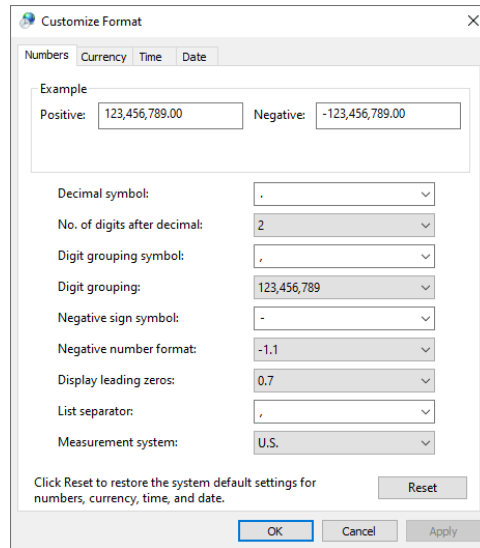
Customize Format

×

Numbers | Currency | Time | Date

Example

Positive: 123,456,789.00

Negative: -123,456,789.00

| | |
|---|---|
| Decimal symbol: | . |
| No. of digits after decimal: | 2 |
| Digit grouping symbol: | , |
| Digit grouping: | 123,456,789 |
| Negative sign symbol: | - |
| Negative number format: | -1.1 |
| Display leading zeros: | 0.7 |
| List separator: | , |
| Measurement system: | U.S. |

Click Reset to restore the system default settings for numbers, currency, time, and date.

Reset

OK | Cancel | Apply